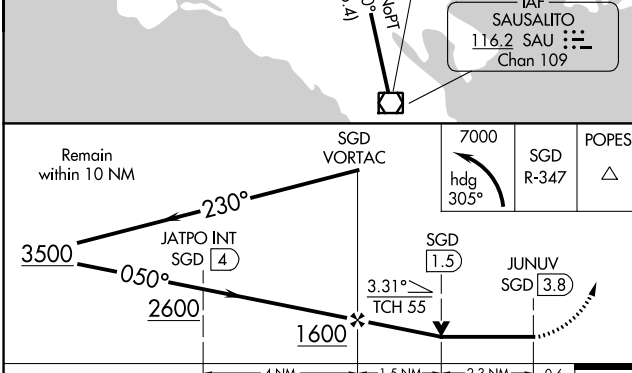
IAF
SAUSALITO
116.2 SAU
Chan 109

NoPT
.4)

Remain within 10 NM

SGD VORTAC

230°

050°

3500

JATPO INT
SGD 4

2600

1600

3.31°
TCH 55

SGD
1.5

JUNUV
SGD 3.8

7000

hdg 305°

SGD R-347

POPES

4 NM
1.5 NM
2.3 NM
0.6